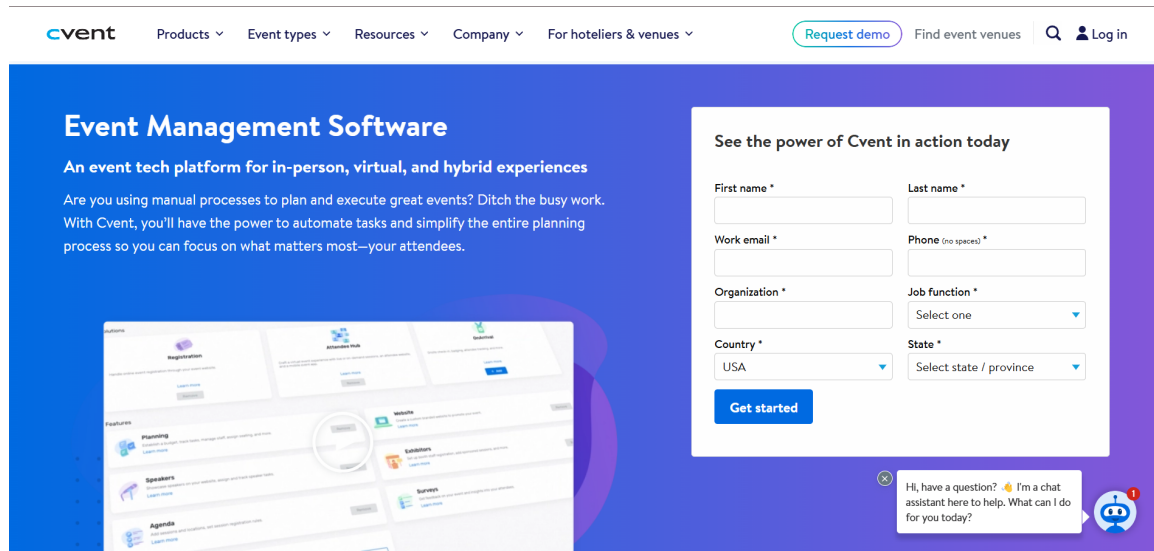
cvent

Products ⌄ Event types ⌄ Resources ⌄ Company ⌄ For hoteliers & venues ⌄

Request demo Find event venues Log in

Event Management Software

An event tech platform for in-person, virtual, and hybrid experiences

Are you using manual processes to plan and execute great events? Ditch the busy work. With Cvent, you'll have the power to automate tasks and simplify the entire planning process so you can focus on what matters most—your attendees.

Solutions
Registration
Attendee Hub
OnArrival
Learn more
Features
Planning
Website
Speakers
Exhibitors
Surveys
Agenda

See the power of Cvent in action today

First name *
Last name *
Work email *
Phone (no spaces) *
Organization *
Job function *
Select one
Country *
USA
State *
Select state / province
Get started

Hi, have a question? 👋 I'm a chat assistant here to help. What can I do for you today?

1